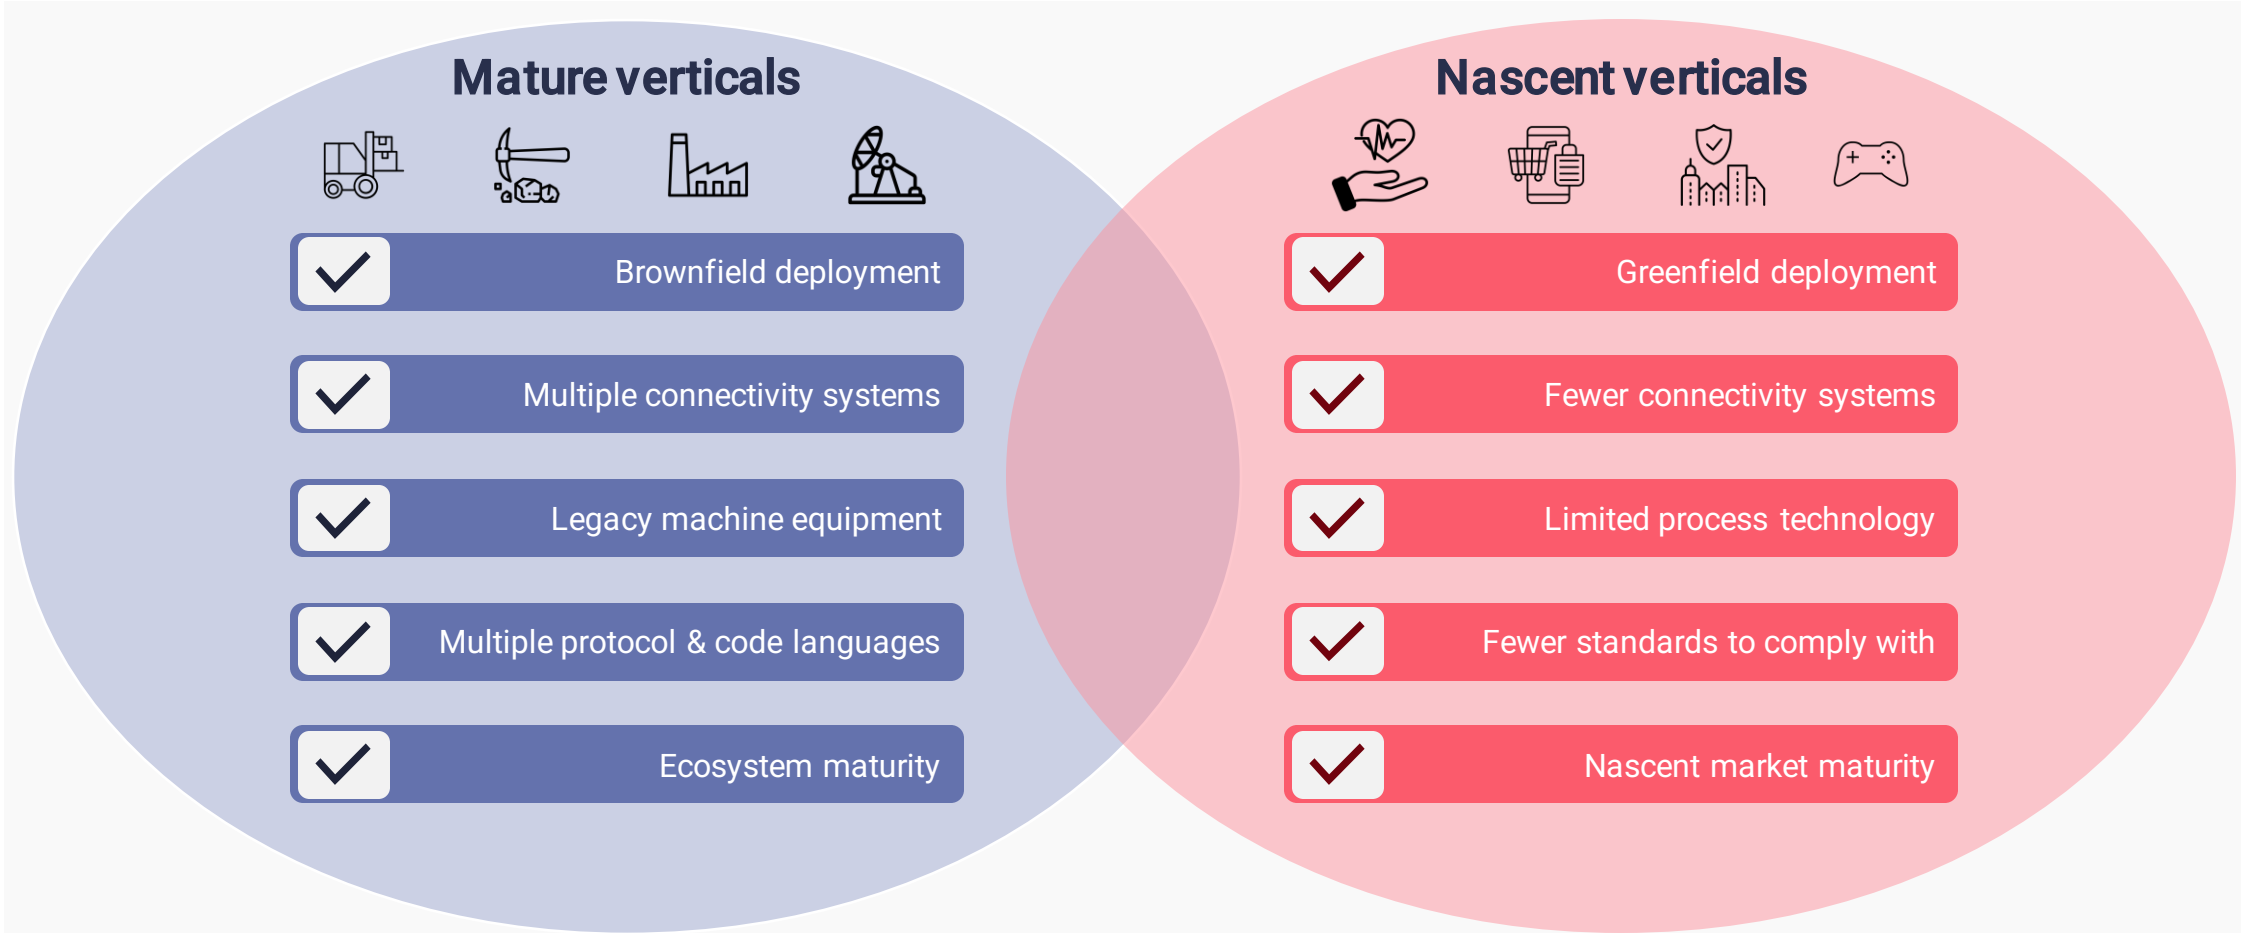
Mature verticals

Brownfield deployment

Multiple connectivity systems

Legacy machine equipment

Multiple protocol & code languages

Ecosystem maturity

Nascent verticals

Greenfield deployment

Fewer connectivity systems

Limited process technology

Fewer standards to comply with

Nascent market maturity